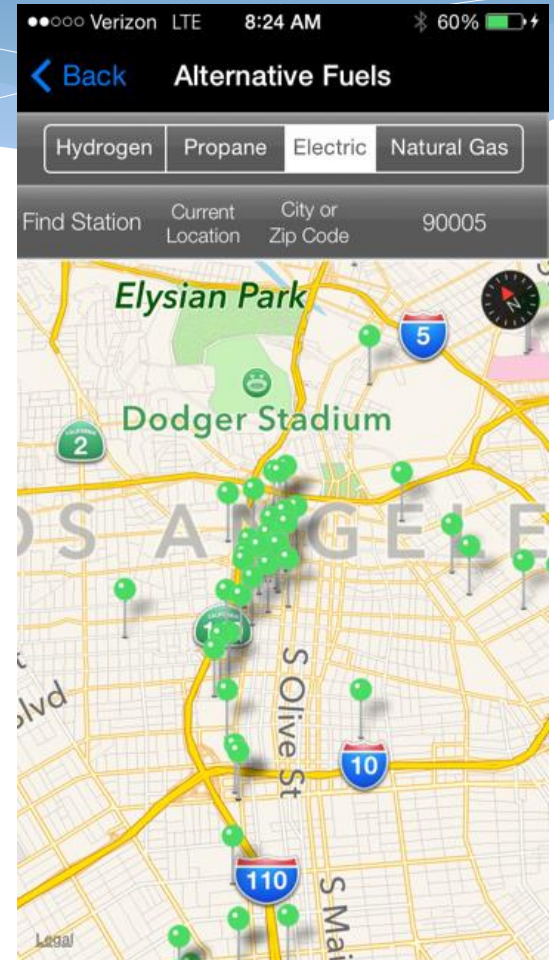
●●○○○ Verizon LTE 8:24 AM 60%

Back Alternative Fuels

Hydrogen Propane Electric Natural Gas

Find Station Current Location City or Zip Code 90005

Elysian Park

5

Dodger Stadium

2

OS ANGELE

Blvd

S Olive St

10

110

S Mai

Legal